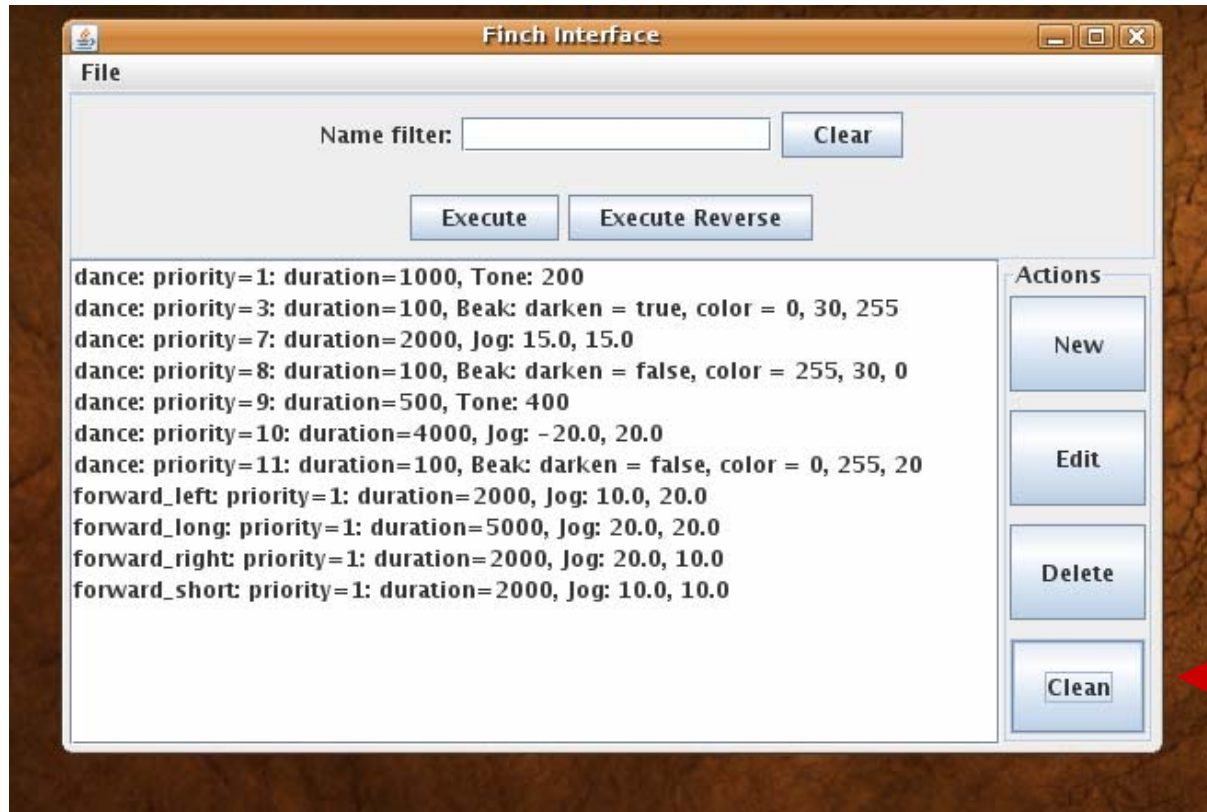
Finch Interface

File

Name filter: Clear

Execute Execute Reverse

dance: priority=1: duration=1000, Tone: 200
dance: priority=3: duration=100, Beak: darken = true, color = 0, 30, 255
dance: priority=7: duration=2000, Jog: 15.0, 15.0
dance: priority=8: duration=100, Beak: darken = false, color = 255, 30, 0
dance: priority=9: duration=500, Tone: 400
dance: priority=10: duration=4000, Jog: -20.0, 20.0
dance: priority=11: duration=100, Beak: darken = false, color = 0, 255, 20
forward_left: priority=1: duration=2000, Jog: 10.0, 20.0
forward_long: priority=1: duration=5000, Jog: 20.0, 20.0
forward_right: priority=1: duration=2000, Jog: 20.0, 10.0
forward_short: priority=1: duration=2000, Jog: 10.0, 10.0

Actions

New

Edit

Delete

Clean